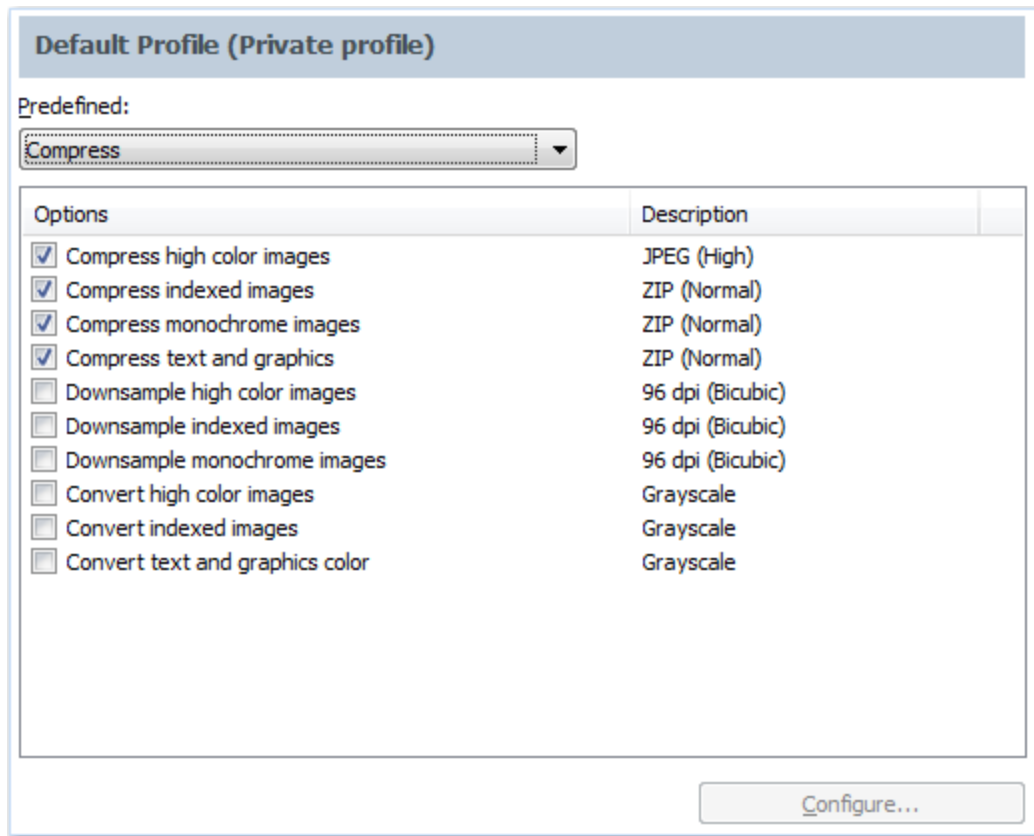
Default Profile (Private profile)

Predefined:

Compress

| Options | Description |
|---|---|
| Compress high color images | JPEG (High) |
| Compress indexed images | ZIP (Normal) |
| Compress monochrome images | ZIP (Normal) |
| Compress text and graphics | ZIP (Normal) |
| Downsample high color images | 96 dpi (Bicubic) |
| Downsample indexed images | 96 dpi (Bicubic) |
| Downsample monochrome images | 96 dpi (Bicubic) |
| Convert high color images | Grayscale |
| Convert indexed images | Grayscale |
| Convert text and graphics color | Grayscale |

Configure...